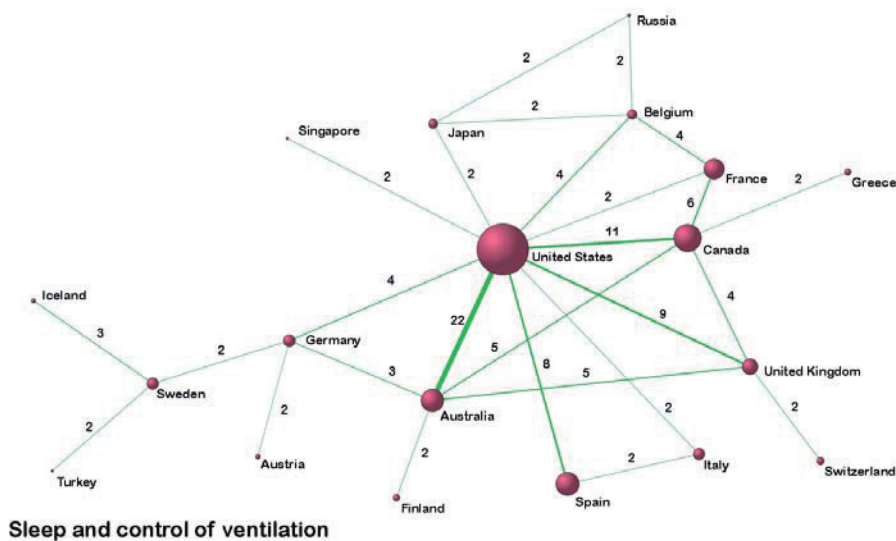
Russia
2
2
2
Japan
Belgium
Singapore
4
2
4
2
France
2
Greece
2
6
11
United States
Canada
Iceland
4
4
3
22
9
2
Germany
5
3
8
5
United Kingdom
Sweden
Australia
2
2
2
2
Austria
2
Italy
Turkey
Switzerland
Finland
Spain
Sleep and control of ventilation